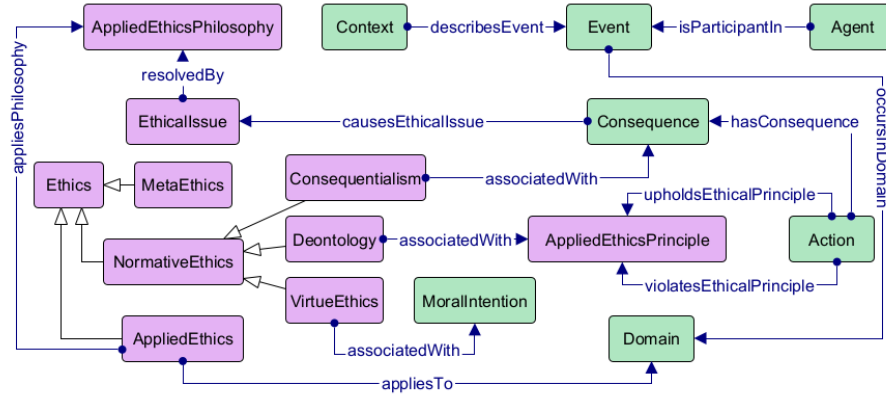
AppliedEthicsPhilosophy
Context
describesEvent
Event
isParticipantIn
Agent
appliesPhilosophy
resolvedBy
occursInDomain
EthicalIssue
causesEthicalIssue
Consequence
hasConsequence
Ethics
MetaEthics
Consequentialism
associatedWith
upholdsEthicalPrinciple
NormativeEthics
Deontology
associatedWith
AppliedEthicsPrinciple
Action
violatesEthicalPrinciple
VirtueEthics
MoralIntention
AppliedEthics
associatedWith
Domain
appliesTo